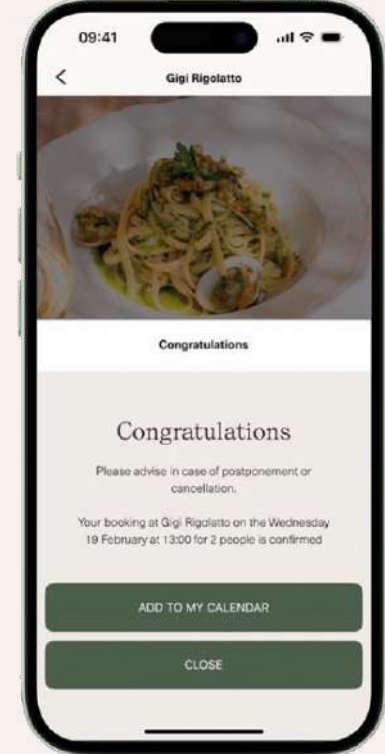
09:41

<

Gigi Rigolatto

Congratulations

Congratulations

Please advise in case of postponement or cancellation.

Your booking at Gigi Rigolatto on the Wednesday 19 February at 13:00 for 2 people is confirmed

ADD TO MY CALENDAR

CLOSE